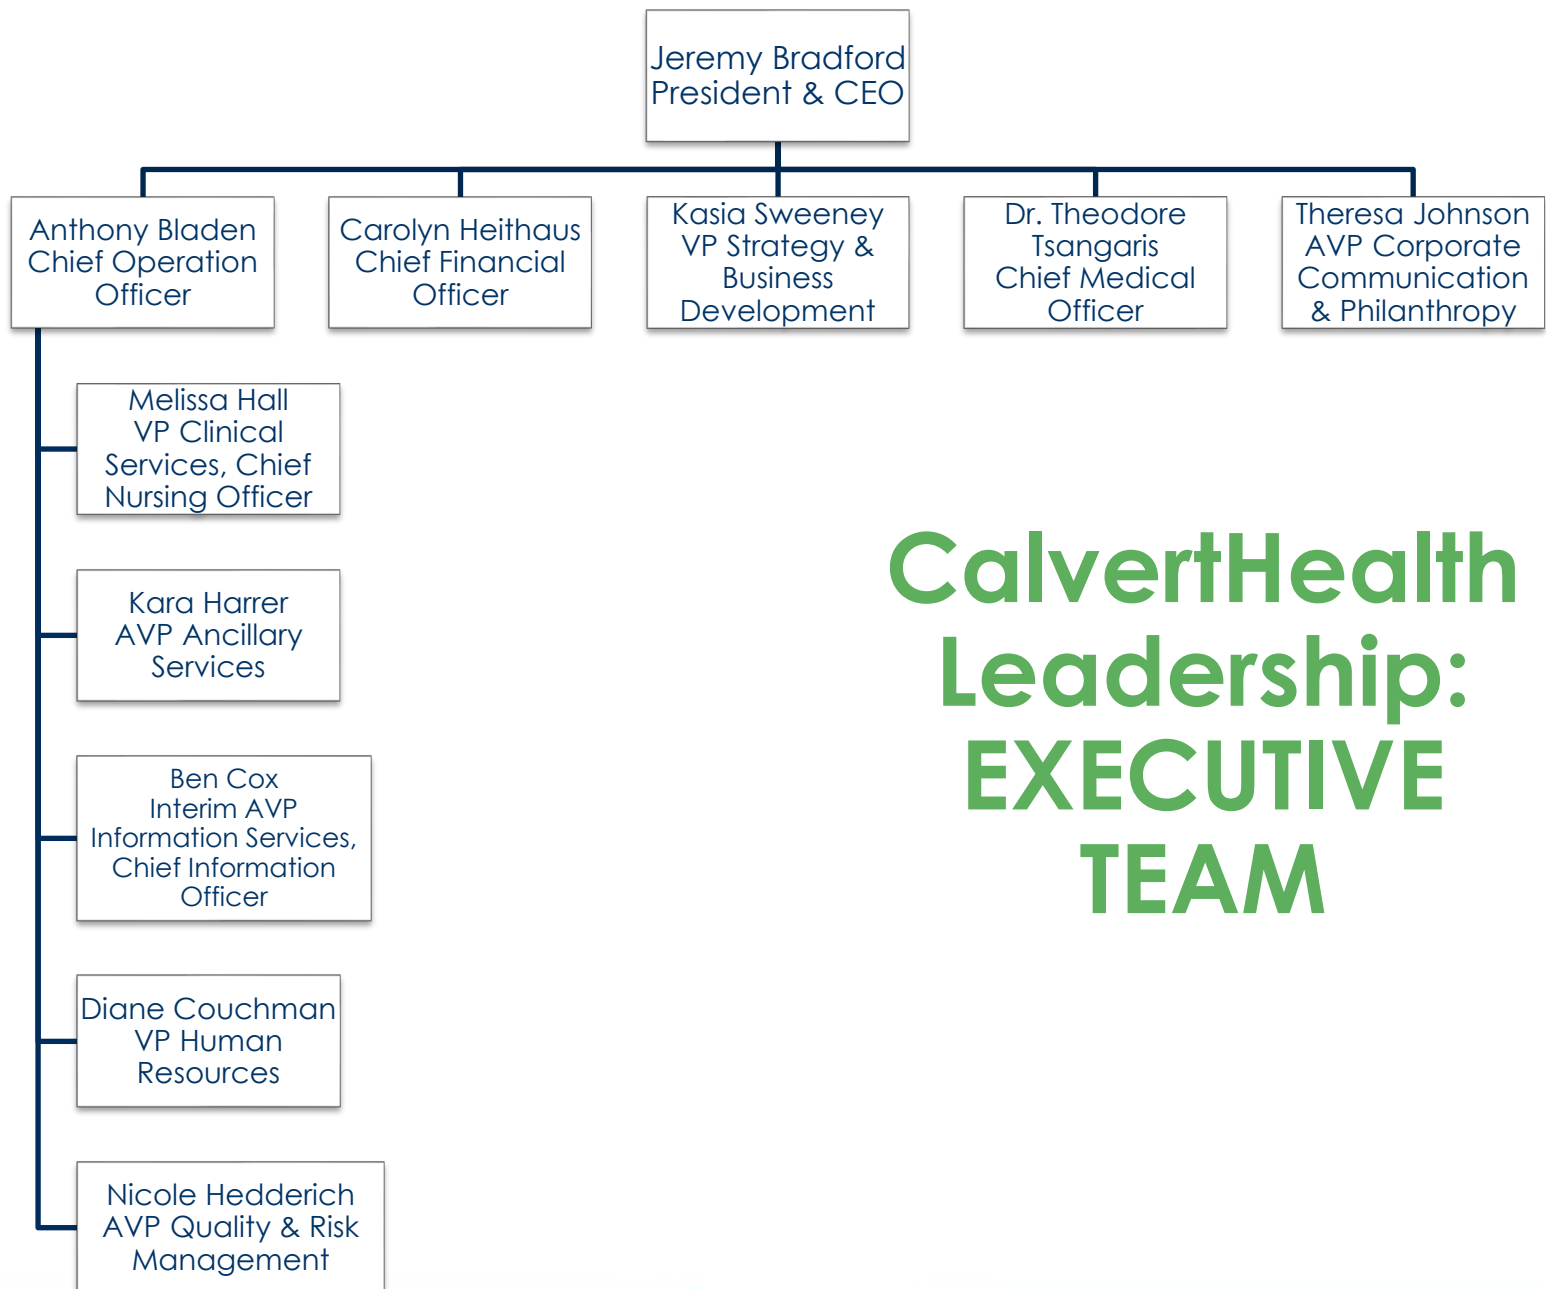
Jeremy Bradford
President & CEO

Anthony Bladen
Chief Operation Officer

Carolyn Heithaus
Chief Financial Officer

Kasia Sweeney
VP Strategy & Business Development

Dr. Theodore Tsangaris
Chief Medical Officer

Theresa Johnson
AVP Corporate Communication & Philanthropy

Melissa Hall
VP Clinical Services, Chief Nursing Officer

Kara Harrer
AVP Ancillary Services

Ben Cox
Interim AVP Information Services, Chief Information Officer

Diane Couchman
VP Human Resources

Nicole Hedderich
AVP Quality & Risk Management

CalvertHealth Leadership: EXECUTIVE TEAM